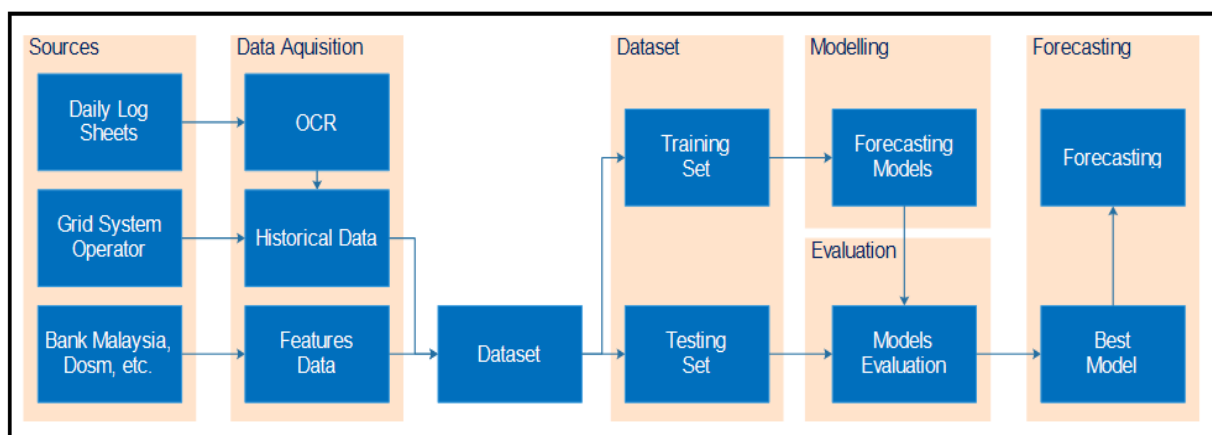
Sources

Daily Log Sheets

Grid System Operator

Bank Malaysia, Dosm, etc.

Data Aquisition

OCR

Historical Data

Features Data

Dataset

Dataset

Training Set

Testing Set

Modelling

Forecasting Models

Evaluation

Models Evaluation

Forecasting

Forecasting

Best Model